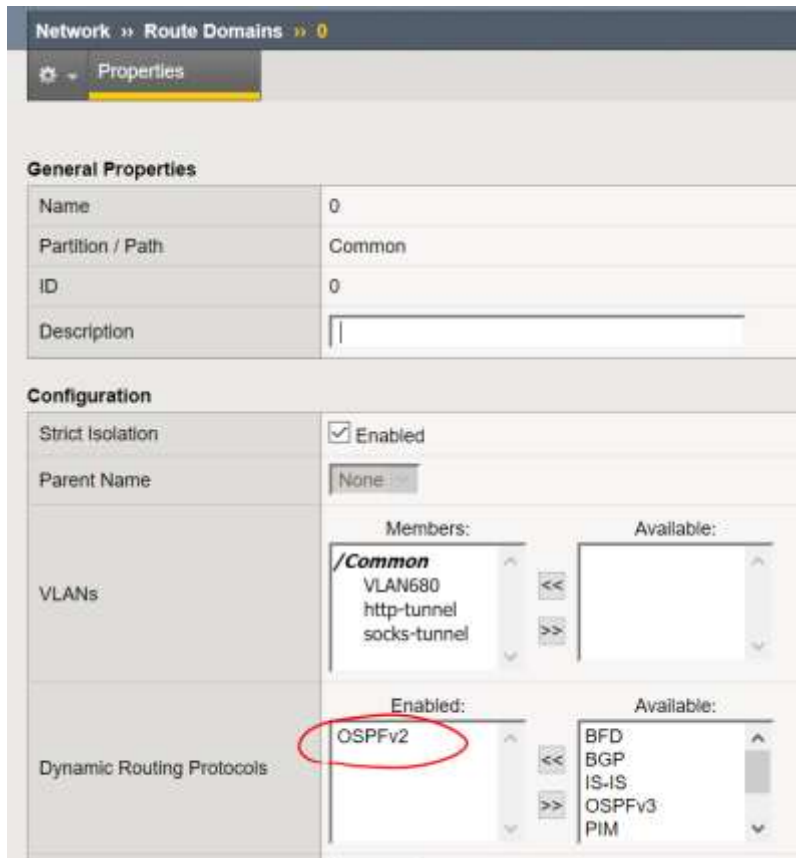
Network » Route Domains » 0

Properties

General Properties

| Name | 0 |
|---|---|
| Partition / Path | Common |
| ID | 0 |
| Description | |

Configuration

| Strict Isolation | Enabled |
|---|---|
| Parent Name | None |
| VLANs | Members: /Common VLAN680 http-tunnel socks-tunnel << >> Available: |
| Dynamic Routing Protocols | Enabled: OSPFv2 << >> Available: BFD BGP IS-IS OSPFv3 PIM |